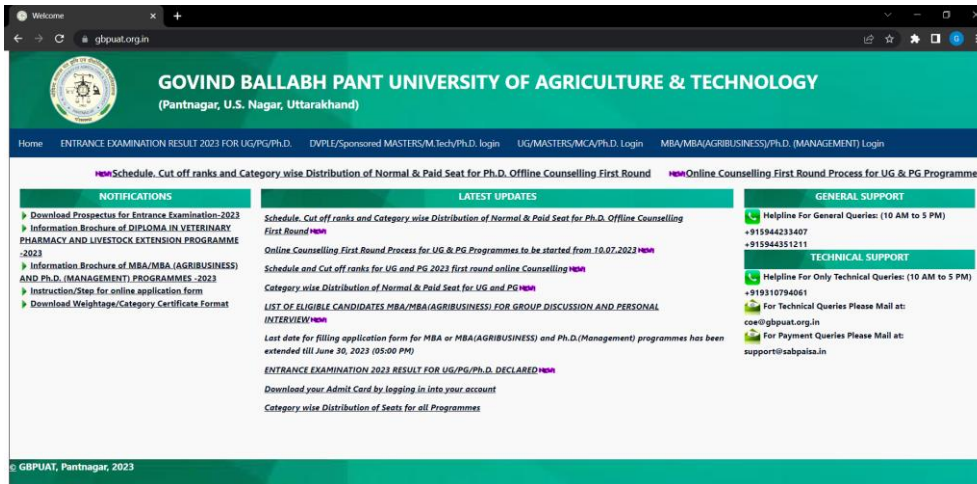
Welcome

gbpuat.org.in

GOVIND BALLABH PANT UNIVERSITY OF AGRICULTURE & TECHNOLOGY
(Pantnagar, U.S. Nagar, Uttarakhand)

Home ENTRANCE EXAMINATION RESULT 2023 FOR UG/PG/Ph.D. DVPLE/Sponsored MASTERS/M.Tech/Ph.D. login UG/MASTERS/MCA/Ph.D. Login MBA/MBA(AGRIBUSINESS)/Ph.D. (MANAGEMENT) Login

NEW Schedule, Cut off ranks and Category wise Distribution of Normal & Paid Seat for Ph.D. Offline Counselling First Round NEW Online Counselling First Round Process for UG & PG Programme

NOTIFICATIONS

Download Prospectus for Entrance Examination-2023
Information Brochure of DIPLOMA IN VETERINARY PHARMACY AND LIVESTOCK EXTENSION PROGRAMME -2023
Information Brochure of MBA/MBA (AGRIBUSINESS) AND Ph.D. (MANAGEMENT) PROGRAMMES -2023
Instruction/Step for online application form
Download Weightage/Category Certificate Format

LATEST UPDATES

Schedule, Cut off ranks and Category wise Distribution of Normal & Paid Seat for Ph.D. Offline Counselling First Round NEW

Online Counselling First Round Process for UG & PG Programmes to be started from 10.07.2023 NEW

Schedule and Cut off ranks for UG and PG 2023 first round online Counselling NEW

Category wise Distribution of Normal & Paid Seat for UG and PG NEW

LIST OF ELIGIBLE CANDIDATES MBA/MBA(AGRIBUSINESS) FOR GROUP DISCUSSION AND PERSONAL INTERVIEW NEW

Last date for filling application form for MBA or MBA(AGRIBUSINESS) and Ph.D.(Management) programmes has been extended till June 30, 2023 (05:00 PM)

ENTRANCE EXAMINATION 2023 RESULT FOR UG/PG/Ph.D. DECLARED NEW

Download your Admit Card by logging in into your account

Category wise Distribution of Seats for all Programmes

GENERAL SUPPORT

Helpline For General Queries: (10 AM to 5 PM)
+915944233407
+915944351211

TECHNICAL SUPPORT

Helpline For Only Technical Queries: (10 AM to 5 PM)
+919310794061
For Technical Queries Please Mail at:
coe@gbpuat.org.in
For Payment Queries Please Mail at:
support@sabpaisa.in

© GBPUAT, Pantnagar, 2023